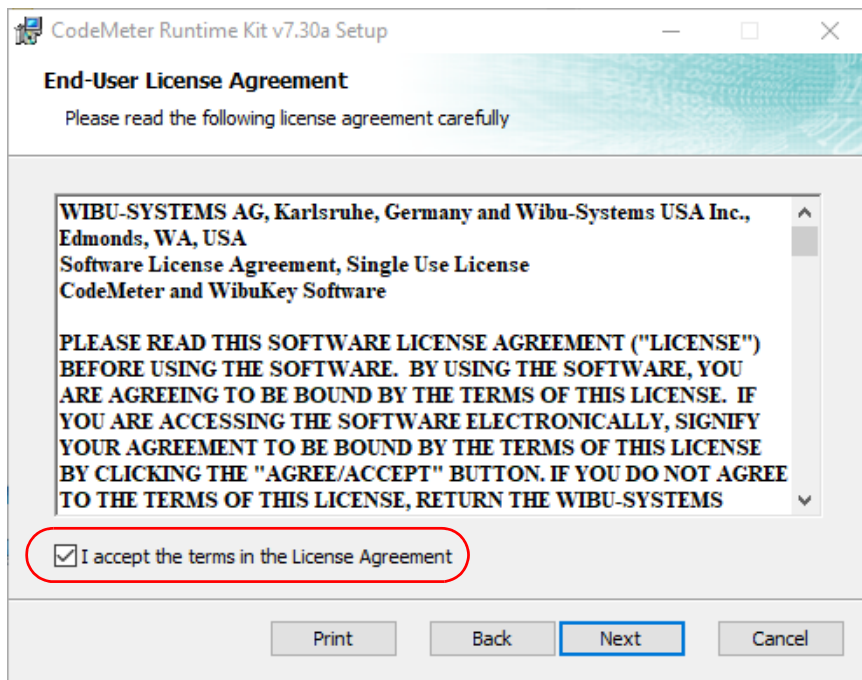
CodeMeter Runtime Kit v7.30a Setup

End-User License Agreement

Please read the following license agreement carefully

WIBU-SYSTEMS AG, Karlsruhe, Germany and Wibu-Systems USA Inc., Edmonds, WA, USA
Software License Agreement, Single Use License
CodeMeter and WibuKey Software

PLEASE READ THIS SOFTWARE LICENSE AGREEMENT ("LICENSE") BEFORE USING THE SOFTWARE. BY USING THE SOFTWARE, YOU ARE AGREEING TO BE BOUND BY THE TERMS OF THIS LICENSE. IF YOU ARE ACCESSING THE SOFTWARE ELECTRONICALLY, SIGNIFY YOUR AGREEMENT TO BE BOUND BY THE TERMS OF THIS LICENSE BY CLICKING THE "AGREE/ACCEPT" BUTTON. IF YOU DO NOT AGREE TO THE TERMS OF THIS LICENSE, RETURN THE WIBU-SYSTEMS

I accept the terms in the License Agreement

Print Back Next Cancel